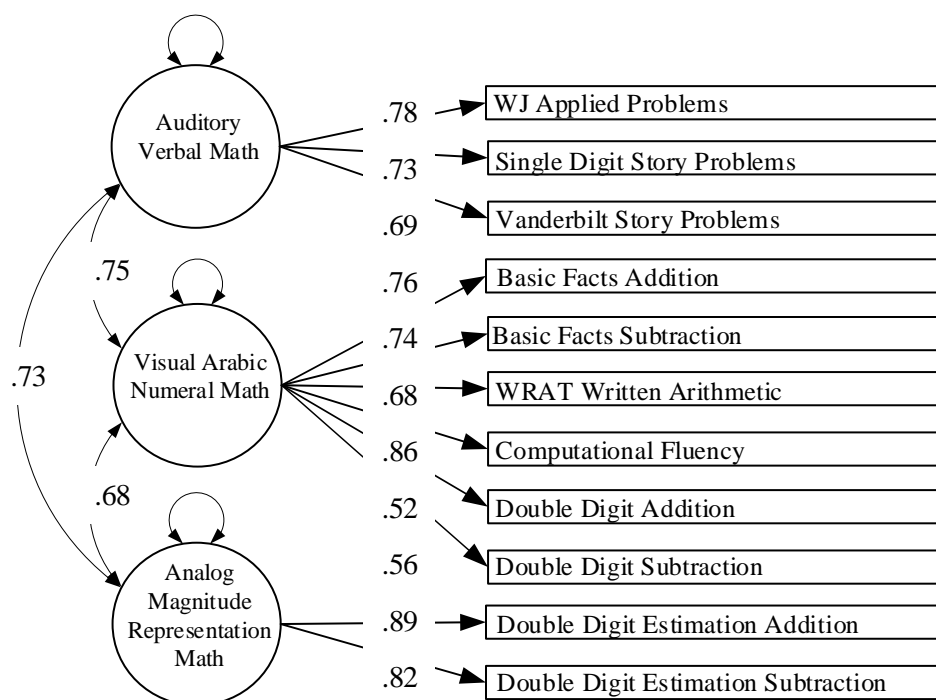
Auditory Verbal Math

.78
WJ Applied Problems

.73
Single Digit Story Problems

.69
Vanderbilt Story Problems

.75

.76
Basic Facts Addition

.73

Visual Arabic Numeral Math

.74
Basic Facts Subtraction

.68
WRAT Written Arithmetic

.86
Computational Fluency

.68

.52
Double Digit Addition

.56
Double Digit Subtraction

Analog Magnitude Representation Math

.89
Double Digit Estimation Addition

.82
Double Digit Estimation Subtraction